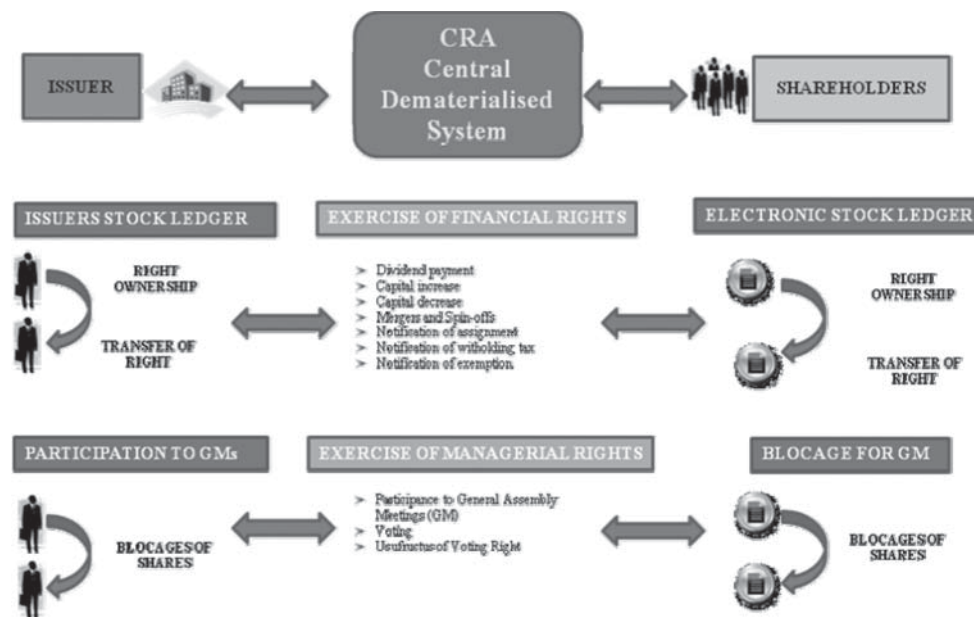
ISSUER

CRA Central Dematerialised System

SHAREHOLDERS

ISSUERS STOCK LEDGER

RIGHT OWNERSHIP

TRANSFER OF RIGHT

EXERCISE OF FINANCIAL RIGHTS

➢ Dividend payment
➢ Capital increase
➢ Capital decrease
➢ Mergers and Spin-offs
➢ Notification of assignment
➢ Notification of witholding tax
➢ Notification of exemption

ELECTRONIC STOCK LEDGER

RIGHT OWNERSHIP

TRANSFER OF RIGHT

PARTICIPATION TO GMs

BLOCAGES OF SHARES

EXERCISE OF MANAGERIAL RIGHTS

➢ Participance to General Assembly Meetings (GM)
➢ Voting
➢ Usufructus of Voting Right

BLOCAGE FOR GM

BLOCAGES OF SHARES